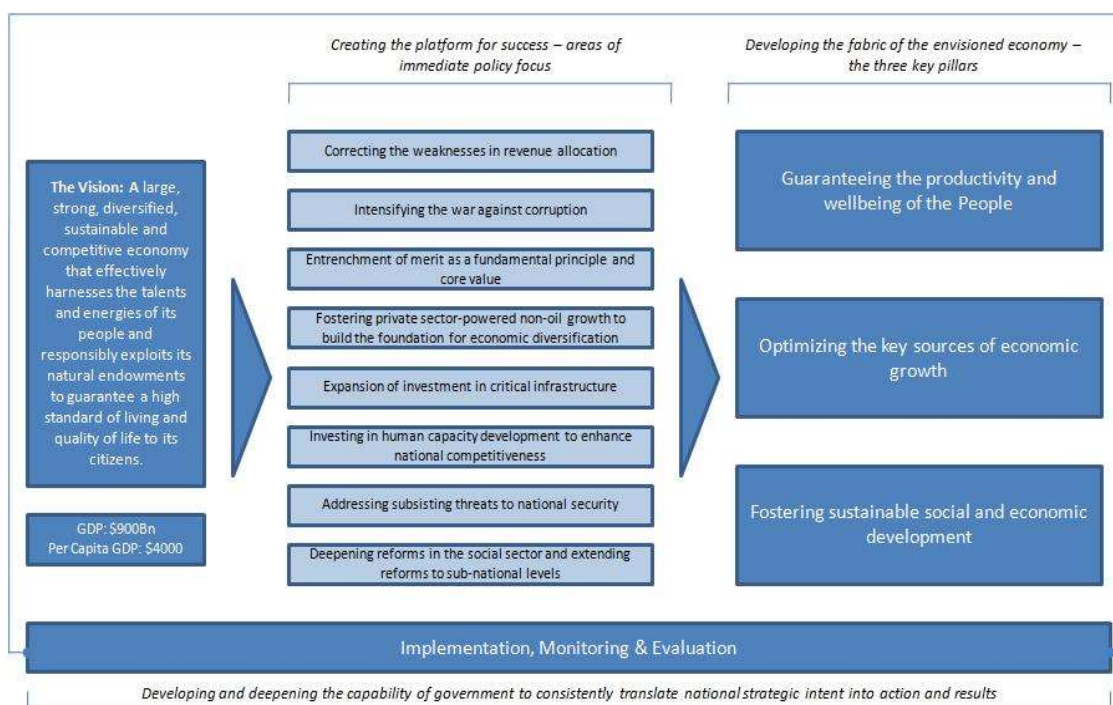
Creating the platform for success – areas of immediate policy focus

Developing the fabric of the envisioned economy – the three key pillars

The Vision: A large, strong, diversified, sustainable and competitive economy that effectively harnesses the talents and energies of its people and responsibly exploits its natural endowments to guarantee a high standard of living and quality of life to its citizens.

GDP: $900Bn
Per Capita GDP: $4000

Correcting the weaknesses in revenue allocation

Intensifying the war against corruption

Entrenchment of merit as a fundamental principle and core value

Fostering private sector-powered non-oil growth to build the foundation for economic diversification

Expansion of investment in critical infrastructure

Investing in human capacity development to enhance national competitiveness

Addressing subsisting threats to national security

Deepening reforms in the social sector and extending reforms to sub-national levels

Guaranteeing the productivity and wellbeing of the People

Optimizing the key sources of economic growth

Fostering sustainable social and economic development

Implementation, Monitoring & Evaluation

Developing and deepening the capability of government to consistently translate national strategic intent into action and results